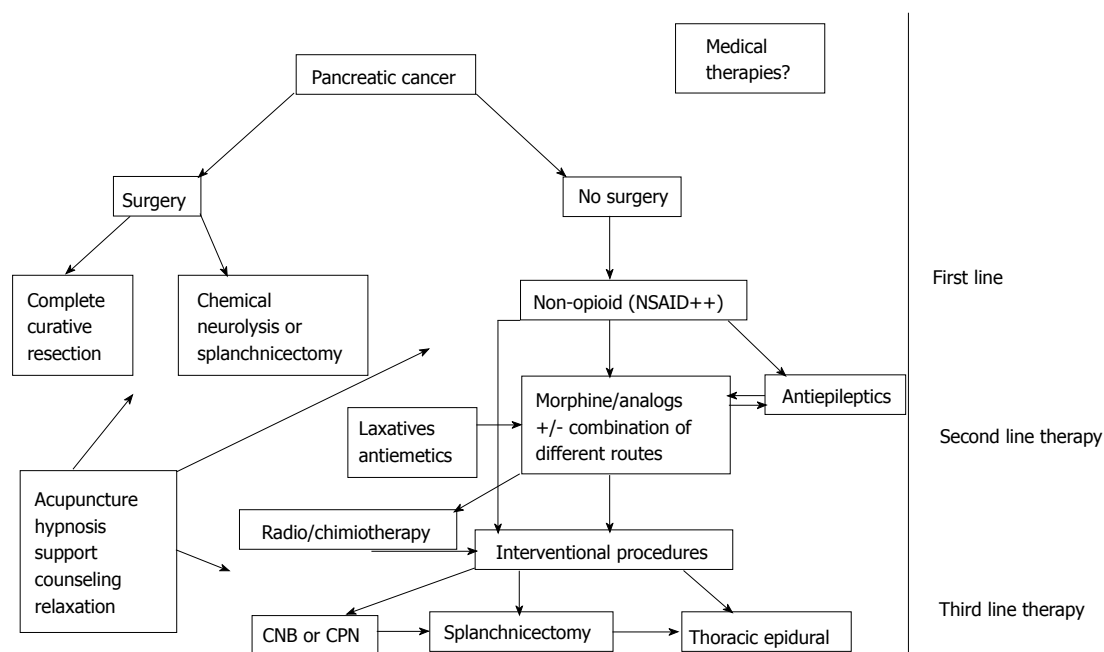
Medical therapies?

Pancreatic cancer

Surgery

No surgery

Complete curative resection

Chemical neurolysis or splanchnicectomy

Non-opioid (NSAID++)

First line

Morphine/analogs +/- combination of different routes

Antiepileptics

Laxatives antiemetics

Second line therapy

Acupuncture hypnosis support counseling relaxation

Radio/chimiotherapy

Interventional procedures

CNB or CPN

Splanchnicectomy

Thoracic epidural

Third line therapy